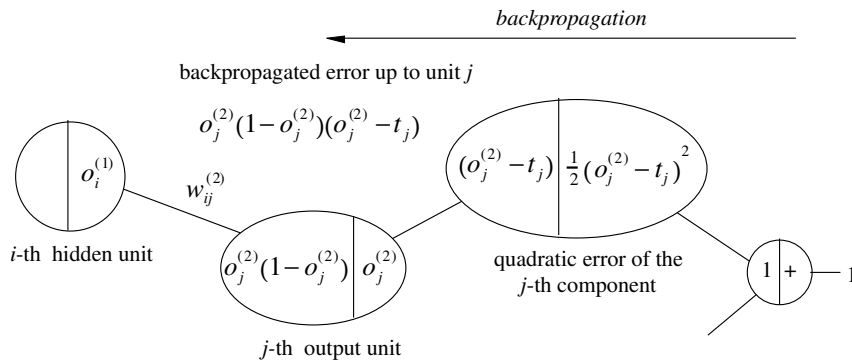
*backpropagation*

backpropagated error up to unit $j$

$o_j^{(2)}(1-o_j^{(2)})(o_j^{(2)}-t_j)$

$o_i^{(1)}$

$w_{ij}^{(2)}$

$i$-th hidden unit

$o_j^{(2)}(1-o_j^{(2)})$ $o_j^{(2)}$

$j$-th output unit

$(o_j^{(2)}-t_j)$ $\frac{1}{2}(o_j^{(2)}-t_j)^2$

quadratic error of the $j$-th component

1 +

1